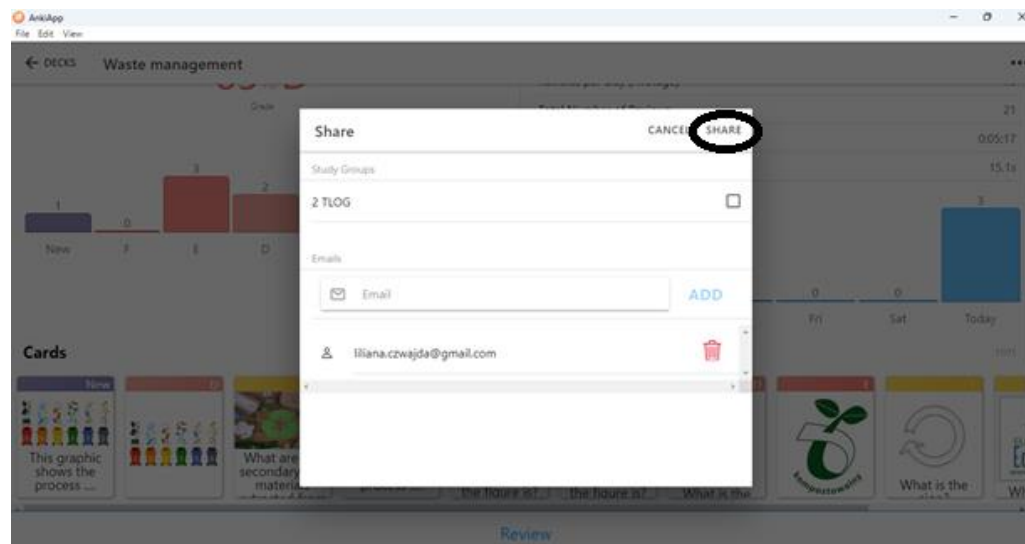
AnkiApp
File Edit View

← DECKS Waste management

Grade

21
0:05:17
15.1s

1 0 3 2
New F E D

3

0 0
Fri Sat Today

Share
CANCEL SHARE

Study Groups

2 TLOG

Emails

Email
ADD

liliana.czwajda@gmail.com

Cards

New

This graphic shows the process ...

What are secondary material

the figure is? the figure is? What is the

What is the

Review